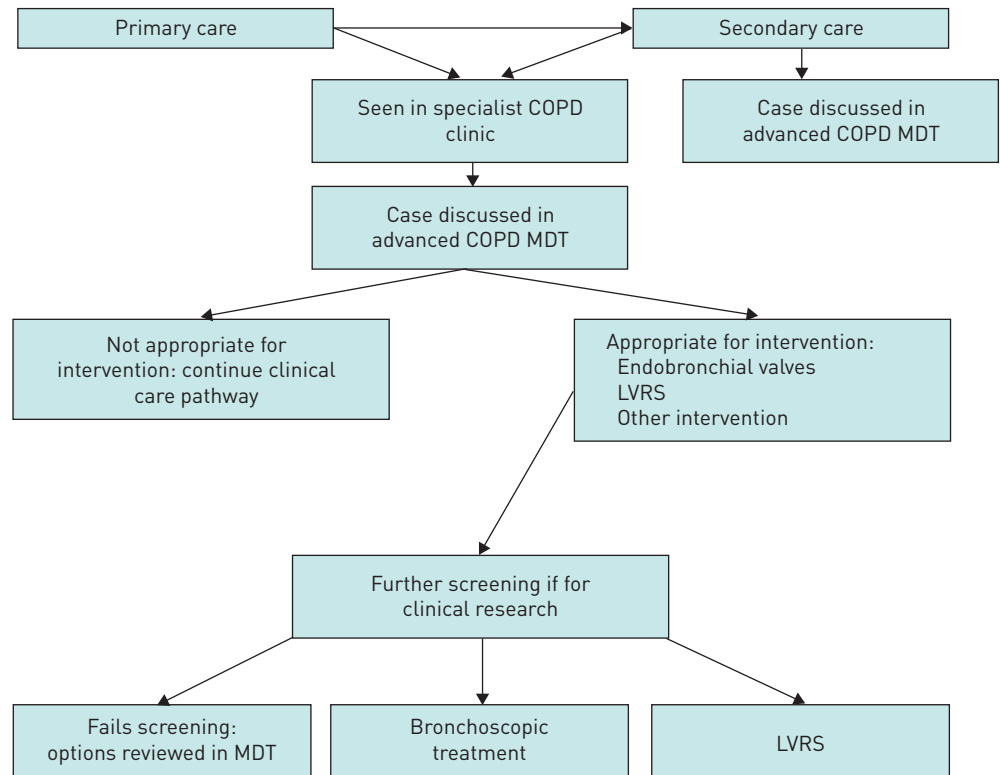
Primary care

Secondary care

Seen in specialist COPD clinic

Case discussed in advanced COPD MDT

Case discussed in advanced COPD MDT

Not appropriate for intervention: continue clinical care pathway

Appropriate for intervention:
Endobronchial valves
LVRS
Other intervention

Further screening if for clinical research

Fails screening: options reviewed in MDT

Bronchoscopic treatment

LVRS